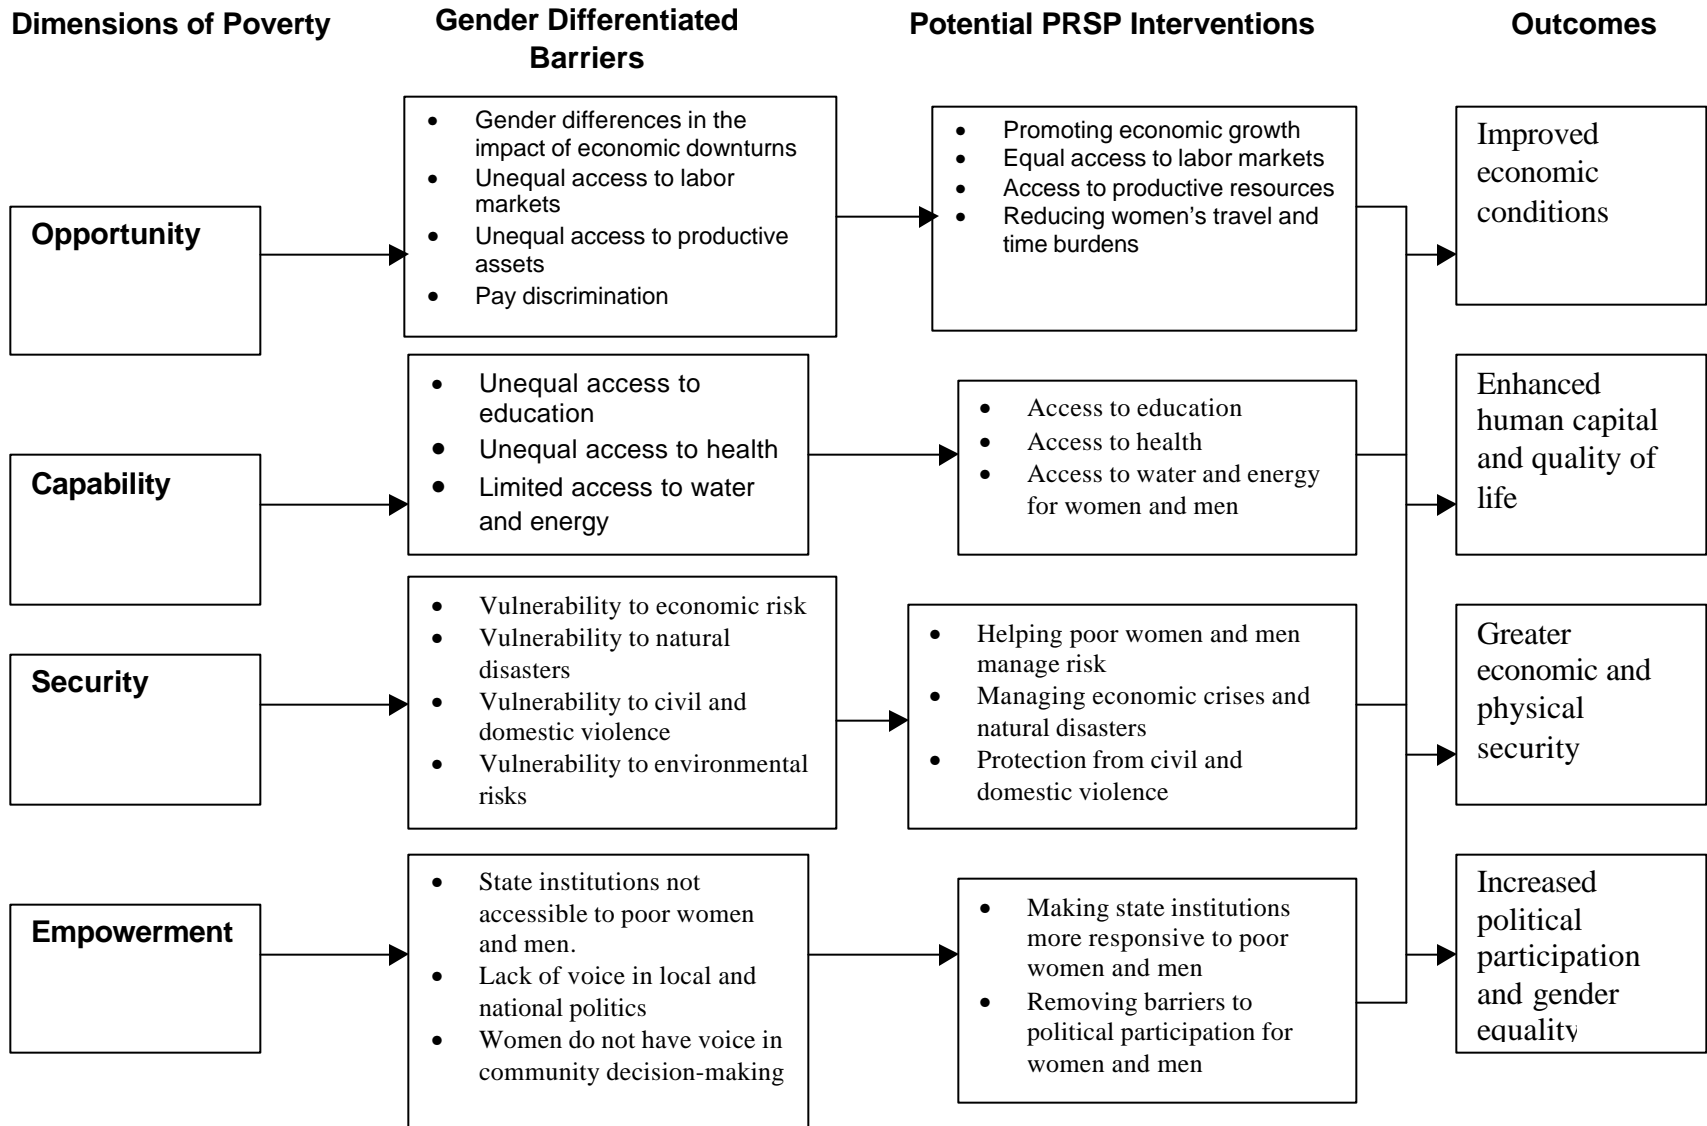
Dimensions of Poverty

Gender Differentiated Barriers

Potential PRSP Interventions

Outcomes

Opportunity

- Gender differences in the impact of economic downturns
- Unequal access to labor markets
- Unequal access to productive assets
- Pay discrimination

- Promoting economic growth
- Equal access to labor markets
- Access to productive resources
- Reducing women's travel and time burdens

Improved economic conditions

Capability

- Unequal access to education
- Unequal access to health
- Limited access to water and energy

- Access to education
- Access to health
- Access to water and energy for women and men

Enhanced human capital and quality of life

Security

- Vulnerability to economic risk
- Vulnerability to natural disasters
- Vulnerability to civil and domestic violence
- Vulnerability to environmental risks

- Helping poor women and men manage risk
- Managing economic crises and natural disasters
- Protection from civil and domestic violence

Greater economic and physical security

Empowerment

- State institutions not accessible to poor women and men.
- Lack of voice in local and national politics
- Women do not have voice in community decision-making

- Making state institutions more responsive to poor women and men
- Removing barriers to political participation for women and men

Increased political participation and gender equality